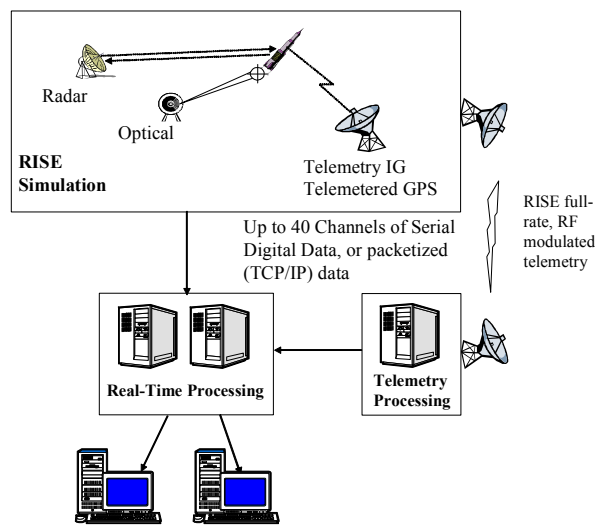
Radar

Optical

Telemetry IG
Telemetered GPS

RISE
Simulation

Up to 40 Channels of Serial Digital Data, or packetized (TCP/IP) data

RISE full-rate, RF modulated telemetry

Real-Time Processing

Telemetry Processing